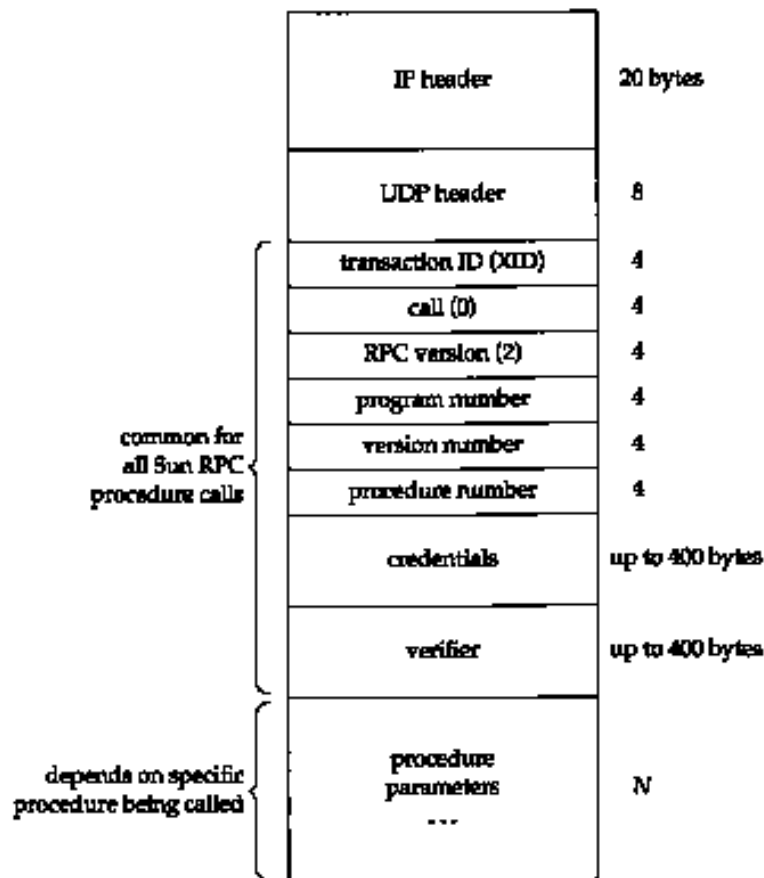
IP header
20 bytes

UDP header
8

transaction ID (XID)
4

call (0)
4

RPC version (2)
4

program number
4

version number
4

procedure number
4

credentials
up to 400 bytes

verifier
up to 400 bytes

common for all Sun RPC procedure calls

procedure parameters
...
N

depends on specific procedure being called